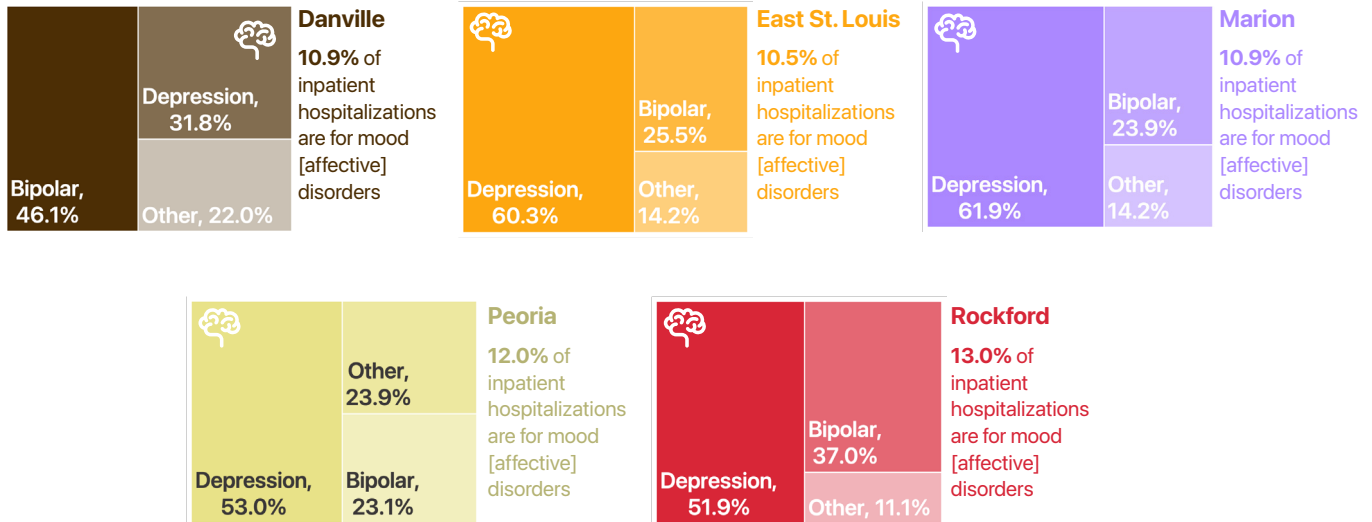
Bipolar, 46.1%

Depression, 31.8%

Other, 22.0%

Danville

**10.9%** of inpatient hospitalizations are for mood [affective] disorders

Depression, 60.3%

Bipolar, 25.5%

Other, 14.2%

East St. Louis

**10.5%** of inpatient hospitalizations are for mood [affective] disorders

Depression, 61.9%

Bipolar, 23.9%

Other, 14.2%

Marion

**10.9%** of inpatient hospitalizations are for mood [affective] disorders

Depression, 53.0%

Other, 23.9%

Bipolar, 23.1%

Peoria

**12.0%** of inpatient hospitalizations are for mood [affective] disorders

Depression, 51.9%

Bipolar, 37.0%

Other, 11.1%

Rockford

**13.0%** of inpatient hospitalizations are for mood [affective] disorders